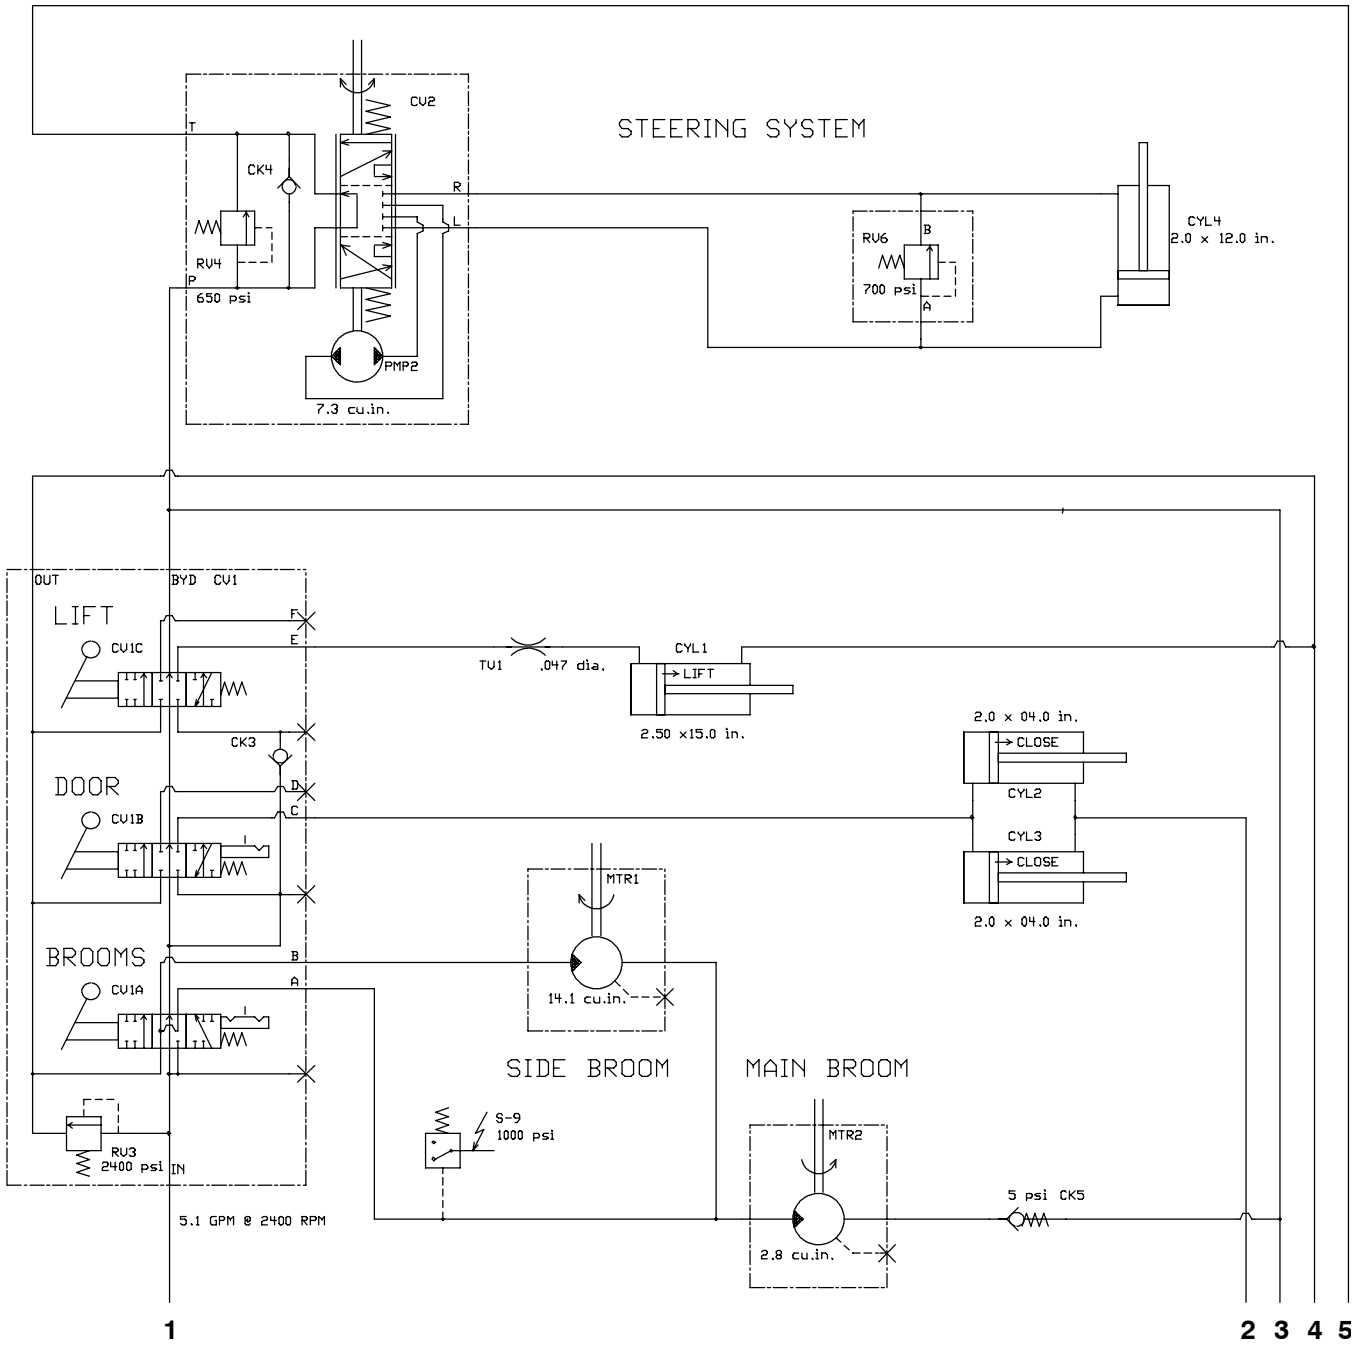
CV2

STEERING SYSTEM

T

CK4

R

L

RV4

P

650 psi

PMP2

7.3 cu.in.

RV6

B

700 psi

A

CYL4
2.0 x 12.0 in.

OUT

BYD CV1

LIFT

CV1C

F

E

TU1

.047 dia.

CYL1

LIFT

2.50 x15.0 in.

2.0 x 04.0 in.

CLOSE

CK3

DOOR

CV1B

D

C

CYL2

CYL3

CLOSE

2.0 x 04.0 in.

MTR1

BROOMS

CV1A

B

A

14.1 cu.in.

SIDE BROOM

MAIN BROOM

S-9
1000 psi

MTR2

RV3
2400 psi IN

5 psi CK5

5.1 GPM @ 2400 RPM

2.8 cu.in.

1

2 3 4 5